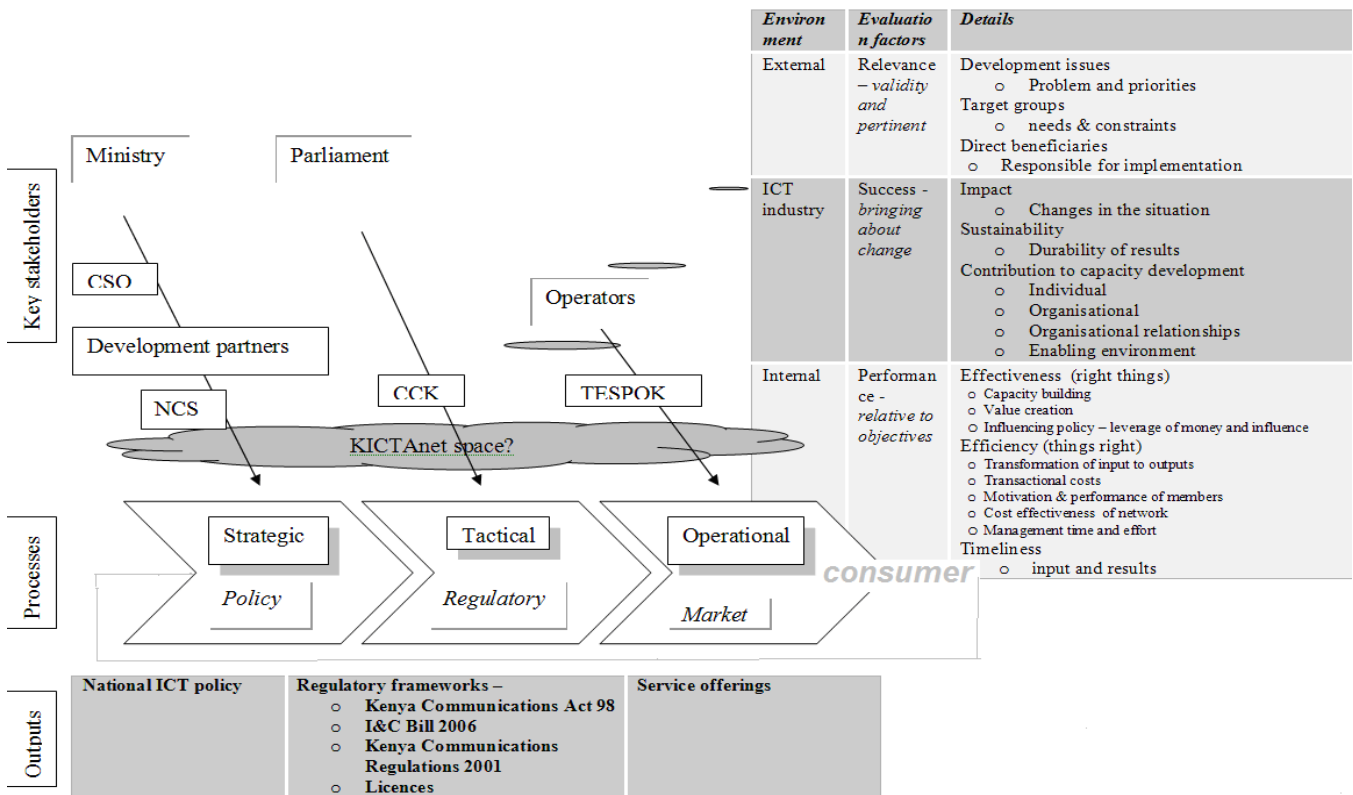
Key stakeholders

Ministry

Parliament

CSO

Development partners

Operators

NCS

CCK

TESPOK

KICTAnet space?

Processes

Strategic

Policy

Tactical

Regulatory

Operational

Market

consumer

| Environment | Evaluation factors | Details |
|---|---|---|
| External | Relevance – *validity and pertinent* | Development issues<br>o Problem and priorities<br>Target groups<br>o needs & constraints<br>Direct beneficiaries<br>o Responsible for implementation |
| ICT industry | Success - *bringing about change* | Impact<br>o Changes in the situation<br>Sustainability<br>o Durability of results<br>Contribution to capacity development<br>o Individual<br>o Organisational<br>o Organisational relationships<br>o Enabling environment |
| Internal | Performance - *relative to objectives* | Effectiveness (right things)<br>o Capacity building<br>o Value creation<br>o Influencing policy – leverage of money and influence<br>Efficiency (things right)<br>o Transformation of input to outputs<br>o Transactional costs<br>o Motivation & performance of members<br>o Cost effectiveness of network<br>o Management time and effort<br>Timeliness<br>o input and results |

Outputs

| National ICT policy | Regulatory frameworks –<br>o Kenya Communications Act 98<br>o I&C Bill 2006<br>o Kenya Communications Regulations 2001<br>o Licences | Service offerings |
|---|---|---|